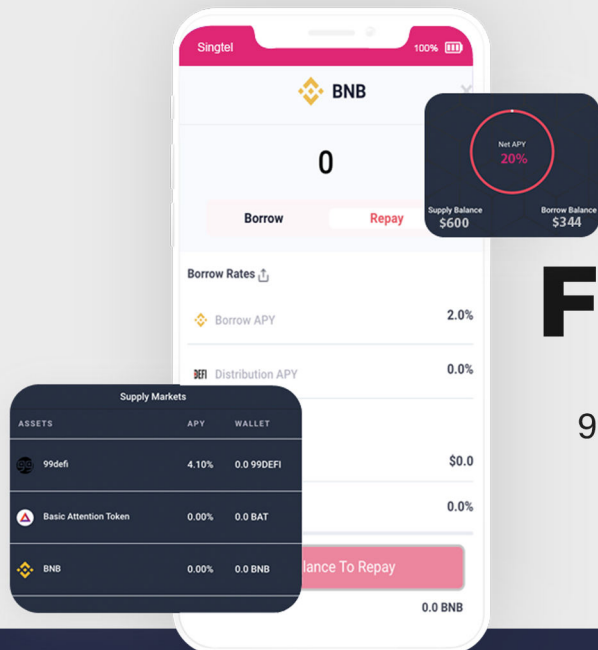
Singtel
100%

BNB

0

Borrow
Repay

Borrow Rates

Borrow APY
2.0%

Distribution APY
0.0%

$0.0

0.0%

lance To Repay

0.0 BNB

Net APY
20%

Supply Balance
$600

Borrow Balance
$344

F

9

Supply Markets

| ASSETS | APY | WALLET |
|---|---|---|
| 99defi | 4.10% | 0.0 99DEFI |
| Basic Attention Token | 0.00% | 0.0 BAT |
| BNB | 0.00% | 0.0 BNB |